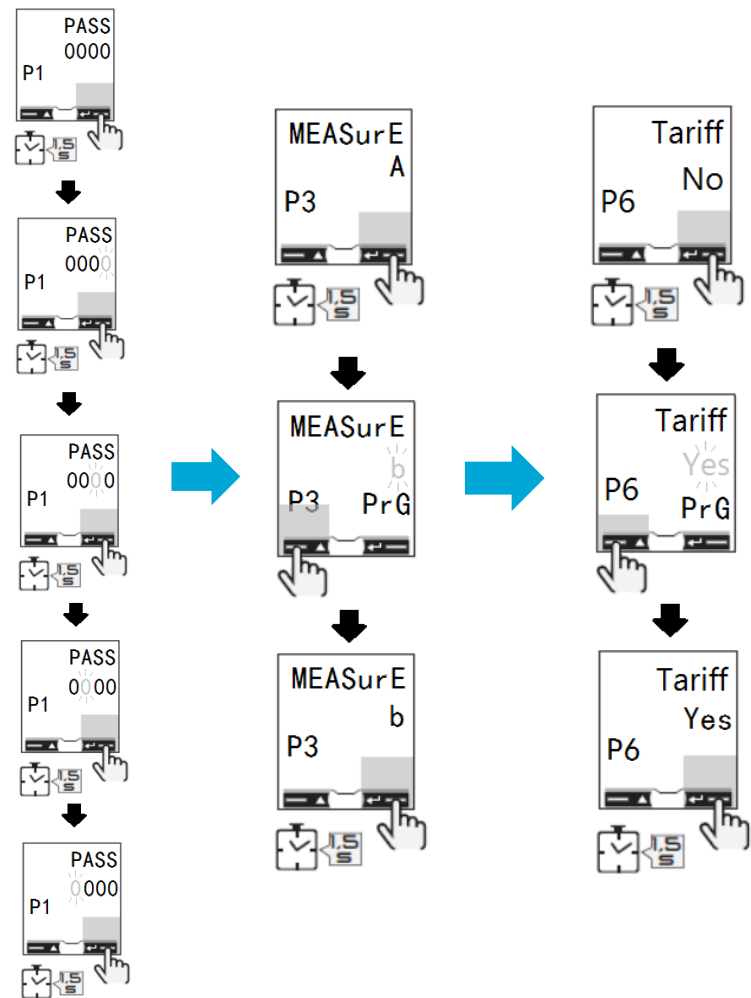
PASS
0000
P1
1,5 s

PASS
0000
P1
1,5 s

PASS
0000
P1
1,5 s

PASS
0000
P1
1,5 s

PASS
0000
P1
1,5 s

MEASurE
A
P3
1,5 s

MEASurE
b
P3
PrG

MEASurE
b
P3
1,5 s

Tariff
No
P6
1,5 s

Tariff
Yes
P6
PrG

Tariff
Yes
P6
1,5 s